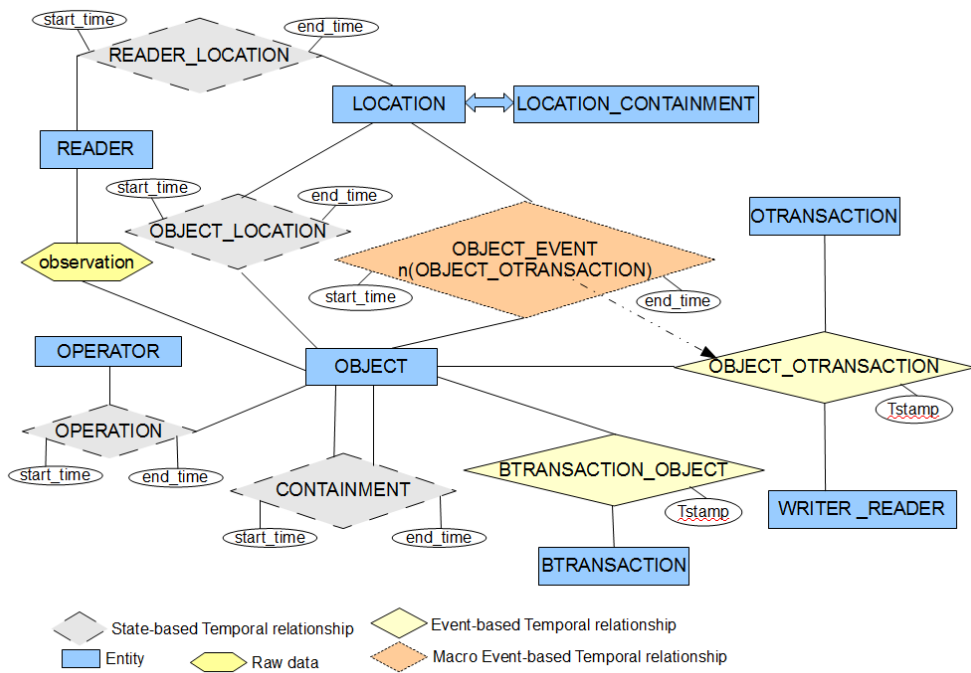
start_time
READER_LOCATION
end_time
LOCATION
LOCATION_CONTAINMENT
READER
start_time
end_time
OBJECT_LOCATION
OTRANSACTION
OBJECT_EVENT
n(OBJECT_OTRANSACTION)
observation
start_time
end_time
OPERATOR
OBJECT
OBJECT_OTRANSACTION
OPERATION
Tstamp
start_time
end_time
CONTAINMENT
BTRANSACTION_OBJECT
WRITER _READER
Tstamp
start_time
end_time
BTRANSACTION
State-based Temporal relationship
Event-based Temporal relationship
Entity
Raw data
Macro Event-based Temporal relationship